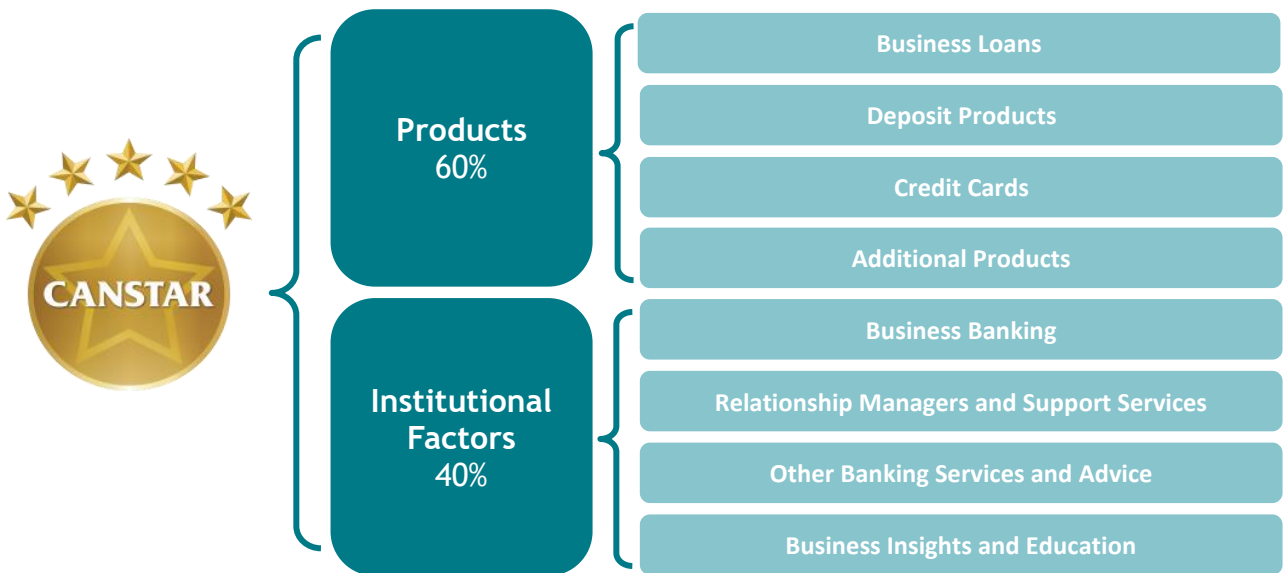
CANSTAR

Products
60%

Business Loans

Deposit Products

Credit Cards

Additional Products

Institutional Factors
40%

Business Banking

Relationship Managers and Support Services

Other Banking Services and Advice

Business Insights and Education